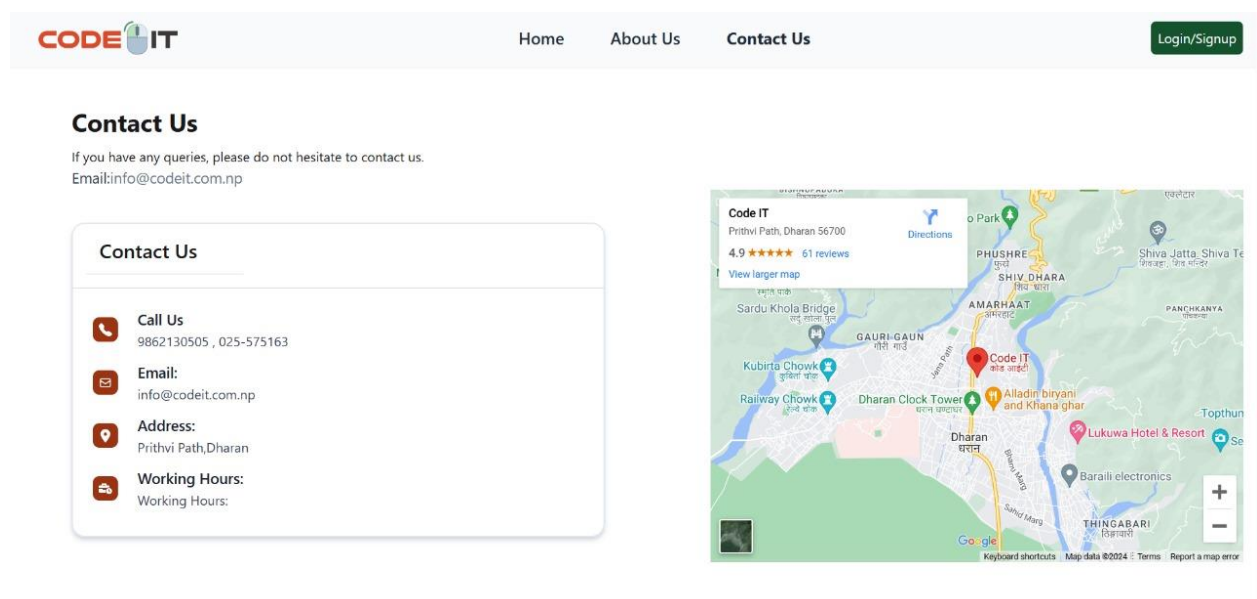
CODE IT

Home About Us Contact Us

Login/Signup

Contact Us

If you have any queries, please do not hesitate to contact us.
Email:info@codeit.com.np

Contact Us

Call Us
9862130505 , 025-575163

Email:
info@codeit.com.np

Address:
Prithvi Path,Dharan

Working Hours:
Working Hours:

Code IT
Prithvi Path, Dharan 56700
4.9 ★★★★★ 61 reviews
View larger map
Directions

Park
PHUSHRE
फुस्रे
SHIV DHARA
शिव धारा
एलटेरा
Shiva Jatta, Shiva Te
शिवजट्टा, शिव मन्दिर
Sardu Khola Bridge
सर्दु खोला पुल
AMARHAAT
अमरहाट
PANCHKANYA
पञ्चकन्या
GAURI GAUN
गौरी गाउँ
Kubirta Chowk
कुबिर्ता चोक
Code IT
कोड आइटी
Jana Path
Railway Chowk
रेल्वे चोक
Dharan Clock Tower
धरान घण्टाघर
Alladin biryani and Khana ghar
Topthun
Lukuwa Hotel & Resort
Se
Dharan
धरान
Bhanu Marg
Baraili electronics
Sahid Marg
THINGABARI
ठिङ्गाबारी
Google
Keyboard shortcuts Map data ©2024 Terms Report a map error